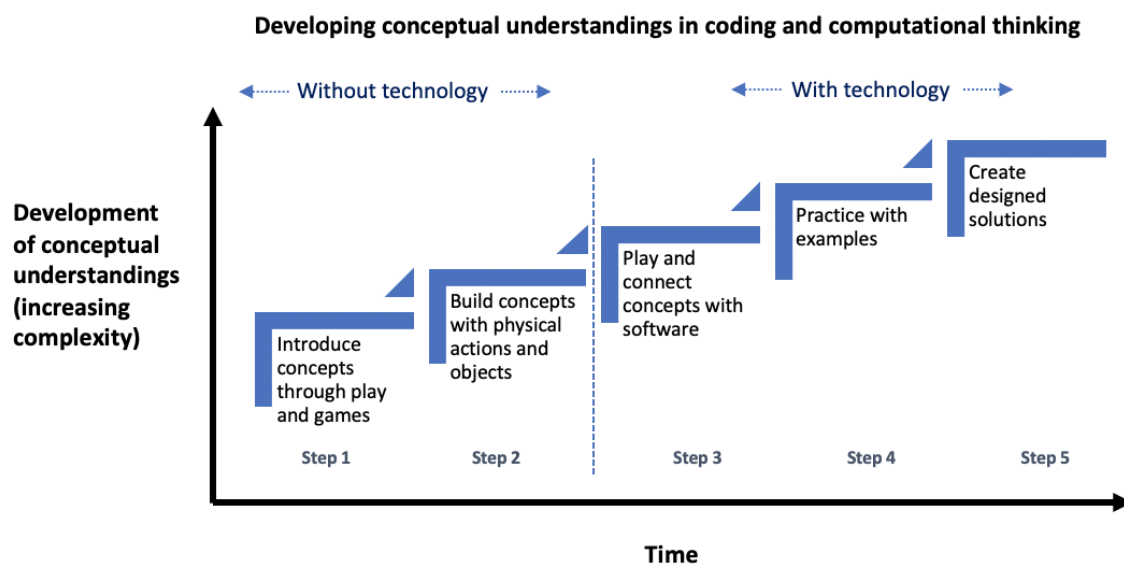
Developing conceptual understandings in coding and computational thinking

Without technology

With technology

Development of conceptual understandings (increasing complexity)

Introduce concepts through play and games

Build concepts with physical actions and objects

Play and connect concepts with software

Practice with examples

Create designed solutions

Step 1

Step 2

Step 3

Step 4

Step 5

Time